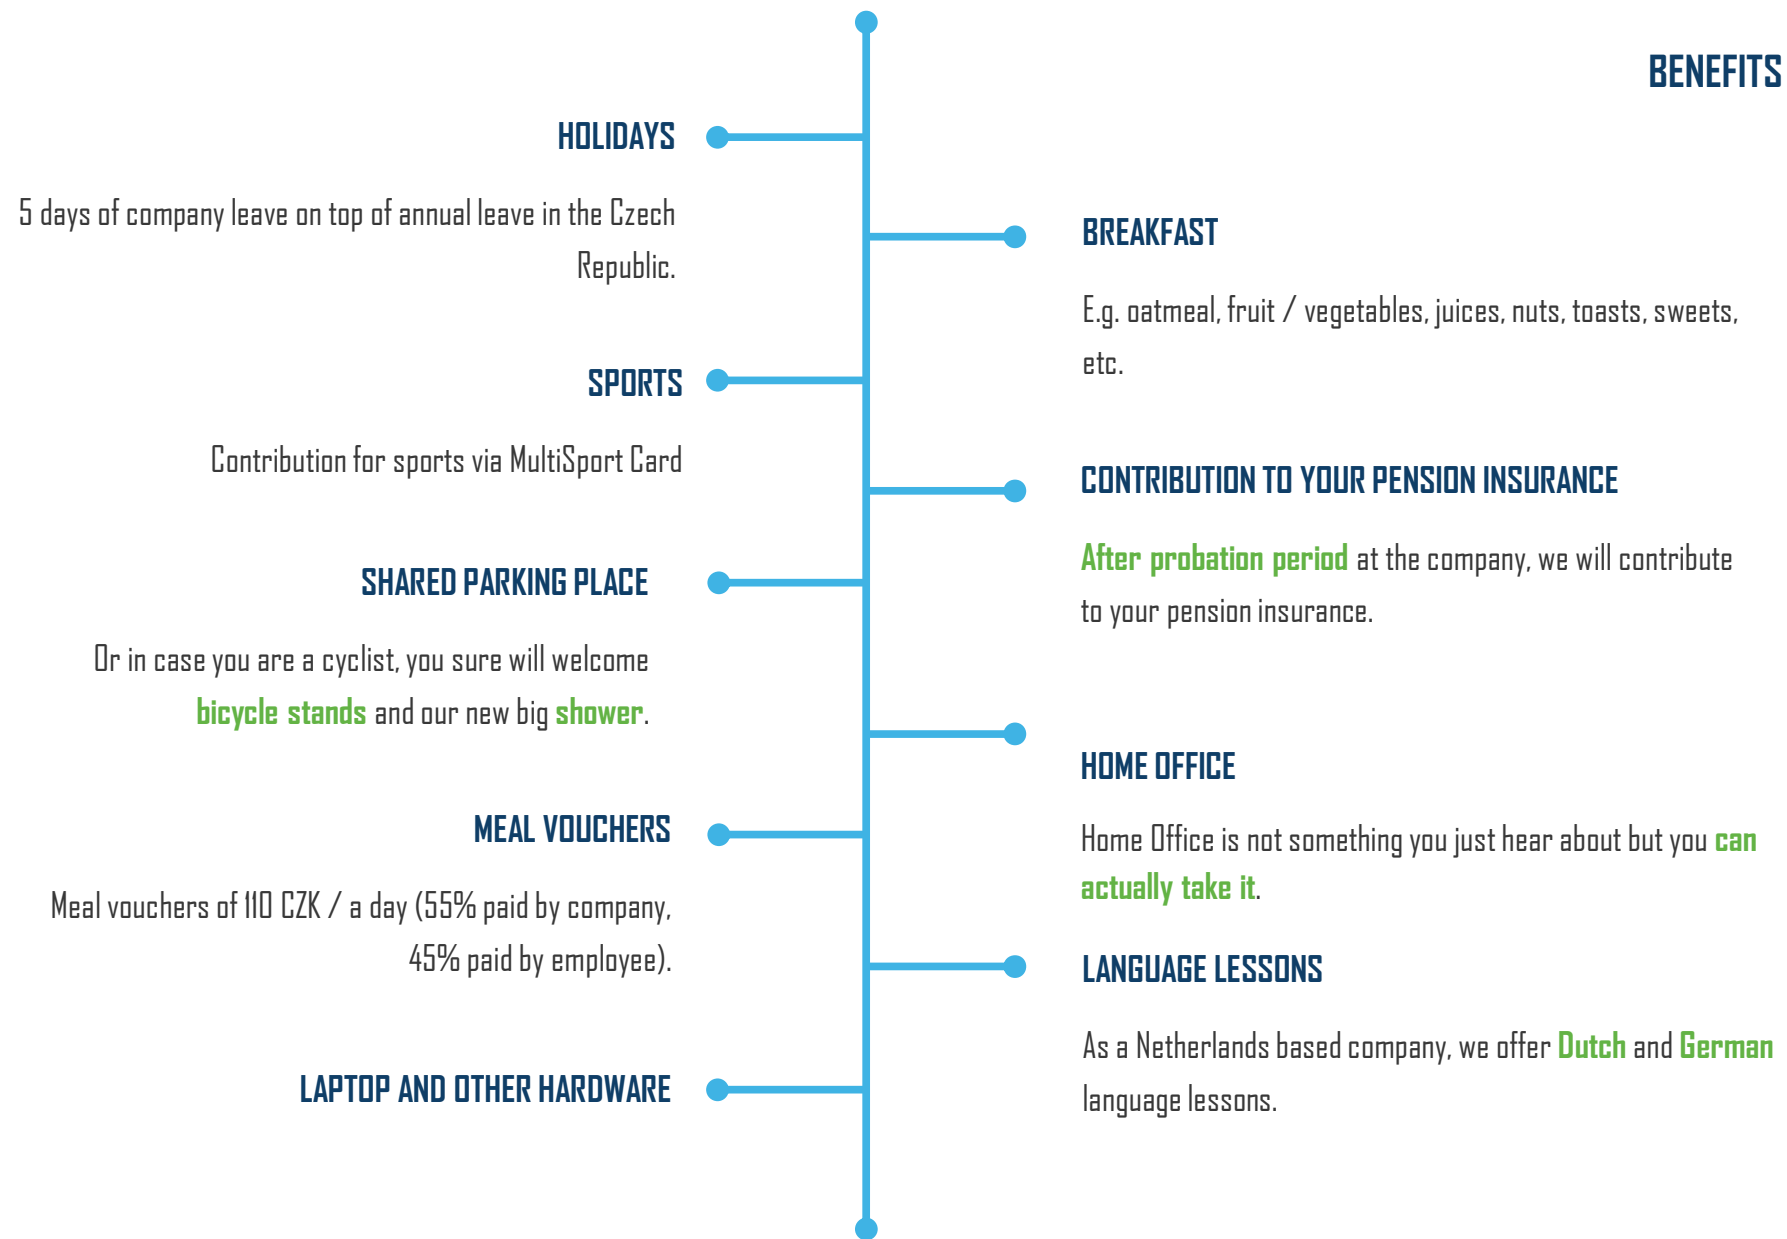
BENEFITS

HOLIDAYS

5 days of company leave on top of annual leave in the Czech Republic.

BREAKFAST

E.g. oatmeal, fruit / vegetables, juices, nuts, toasts, sweets, etc.

SPORTS

Contribution for sports via MultiSport Card

CONTRIBUTION TO YOUR PENSION INSURANCE

After probation period at the company, we will contribute to your pension insurance.

SHARED PARKING PLACE

Or in case you are a cyclist, you sure will welcome bicycle stands and our new big shower.

HOME OFFICE

Home Office is not something you just hear about but you can actually take it.

MEAL VOUCHERS

Meal vouchers of 110 CZK / a day (55% paid by company, 45% paid by employee).

LANGUAGE LESSONS

As a Netherlands based company, we offer Dutch and German language lessons.

LAPTOP AND OTHER HARDWARE